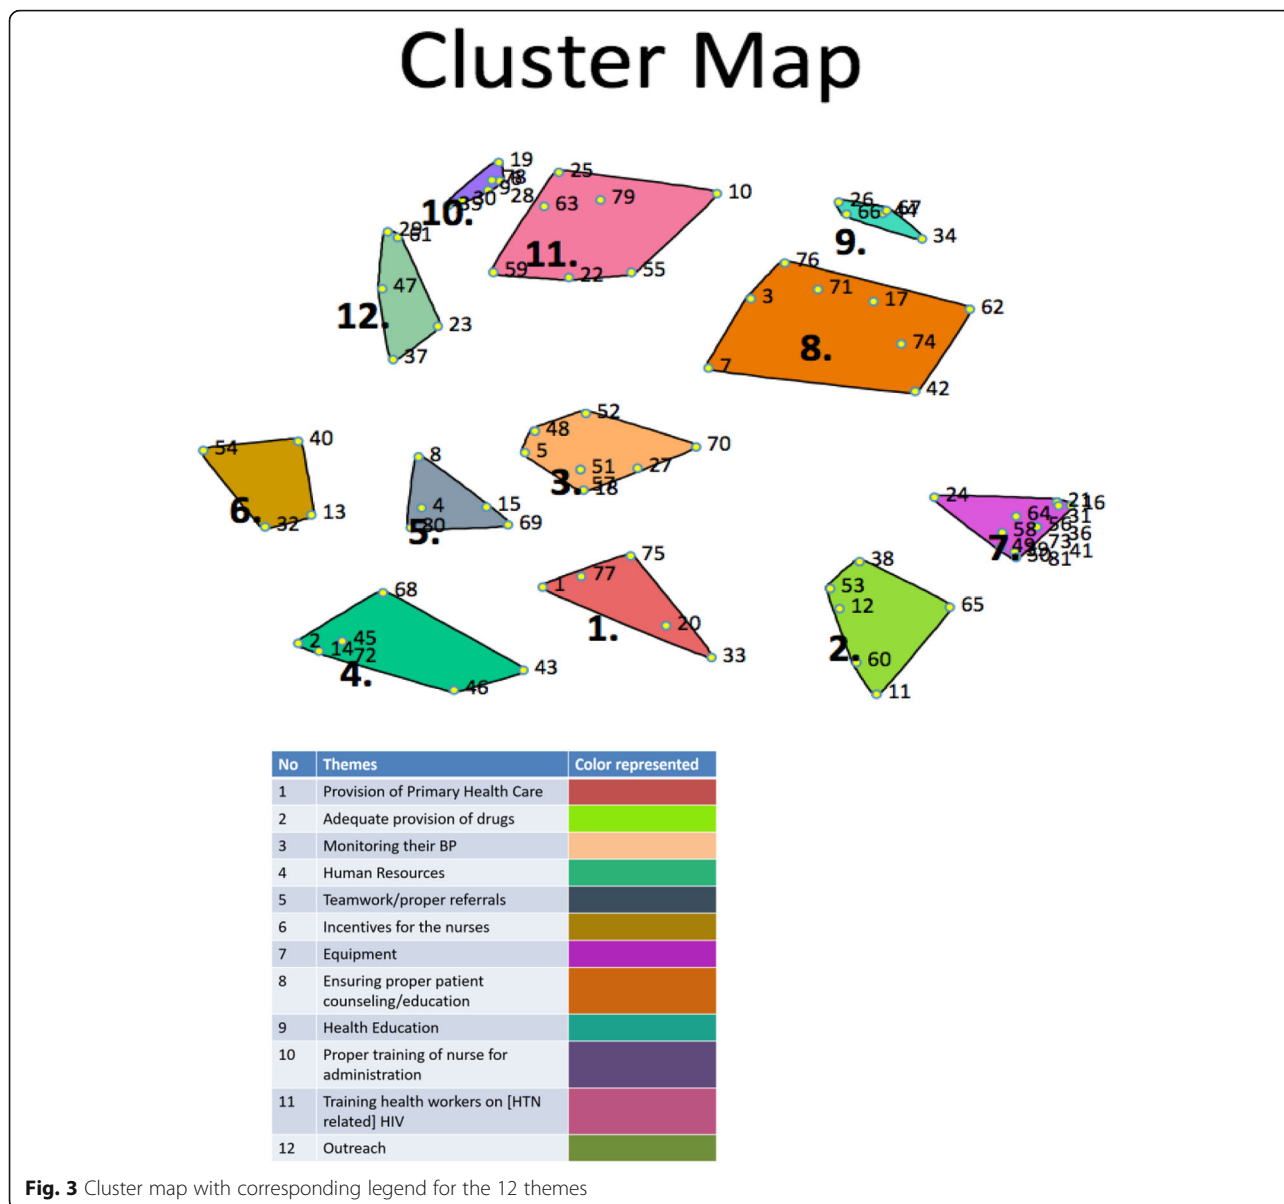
Cluster Map

19 78 30 9 28 33 10.

25 63 79 10 11. 59 22 55

29 81 47 12. 23 37

26 66 67 44 9. 34

76 3 71 17 62 8. 74 7 42

54 40 6. 32 13

8 4 15 30 5. 69

52 48 5 70 3. 51 57 18 27

24 21 6 64 31 58 56 36 49 73 7. 39 50 81 41

75 1 77 1. 20 33

38 53 12 65 2. 60 11

68 2 45 14 72 4. 43 46

| No | Themes | Color represented |
|---|---|---|
| 1 | Provision of Primary Health Care | |
| 2 | Adequate provision of drugs | |
| 3 | Monitoring their BP | |
| 4 | Human Resources | |
| 5 | Teamwork/proper referrals | |
| 6 | Incentives for the nurses | |
| 7 | Equipment | |
| 8 | Ensuring proper patient counseling/education | |
| 9 | Health Education | |
| 10 | Proper training of nurse for administration | |
| 11 | Training health workers on [HTN related] HIV | |
| 12 | Outreach | |

Fig. 3 Cluster map with corresponding legend for the 12 themes